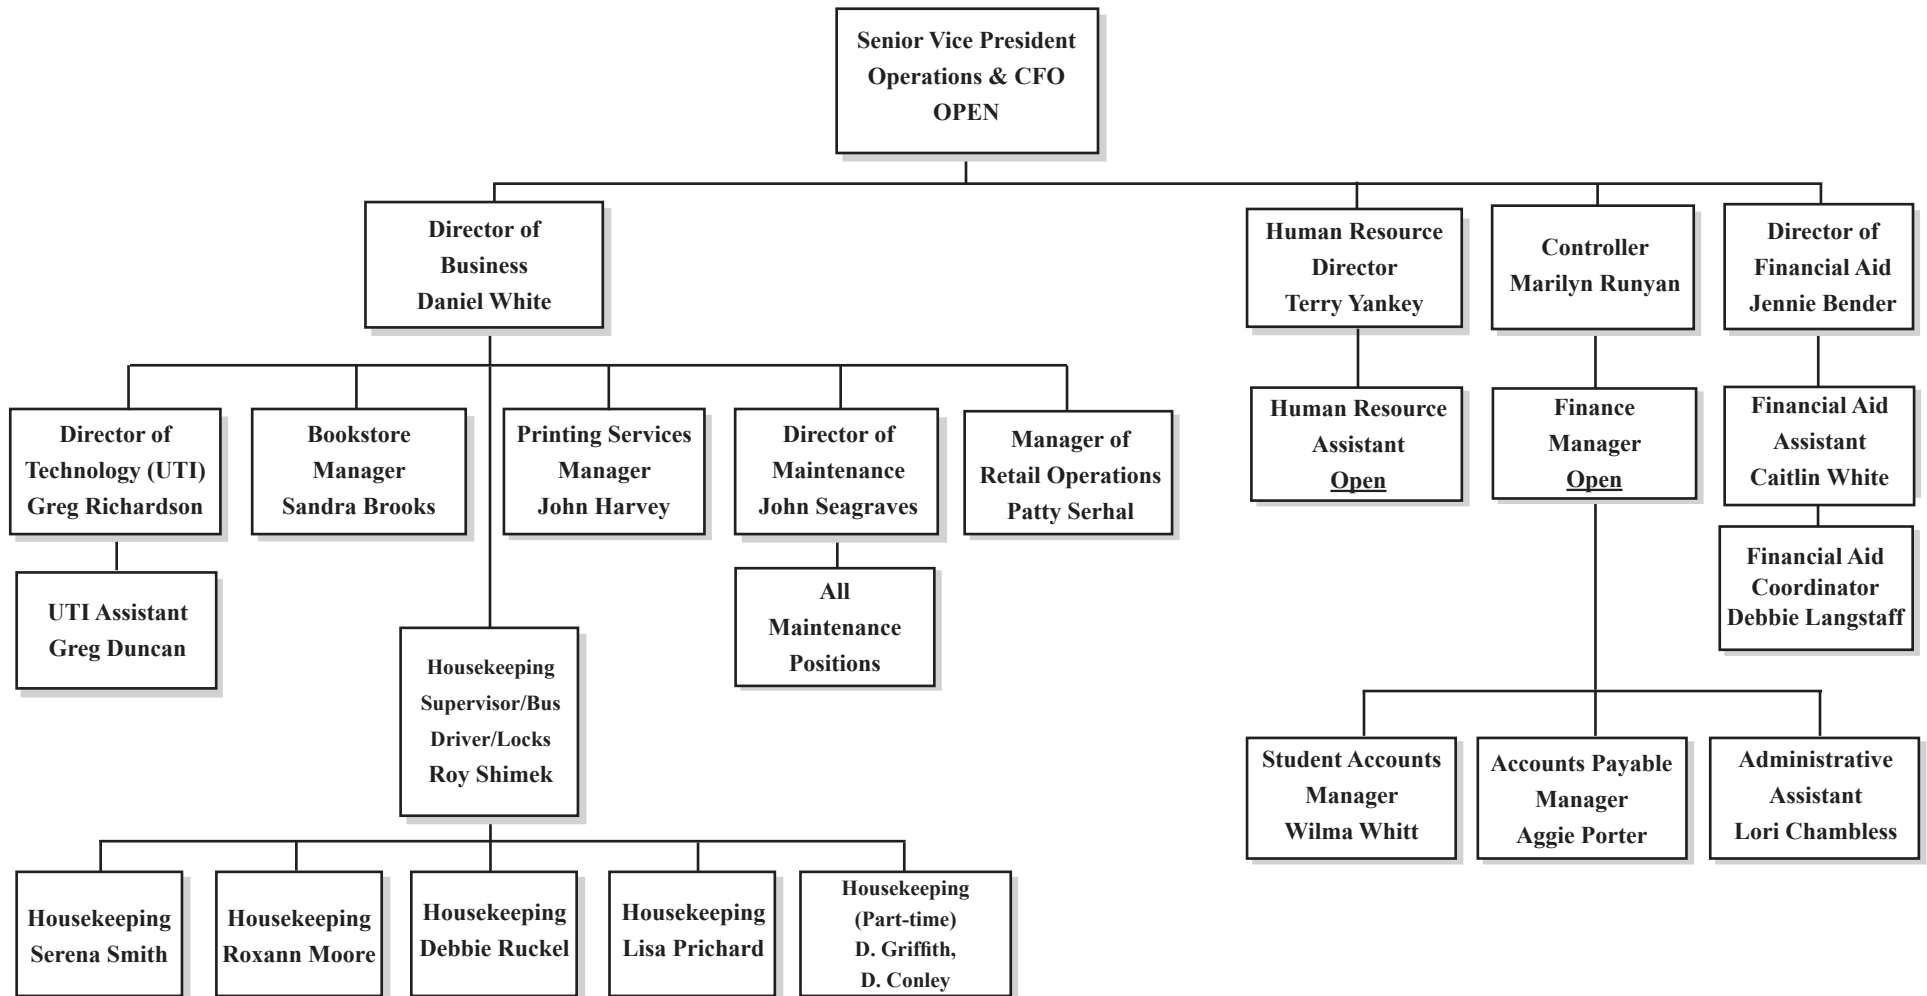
Senior Vice President
Operations & CFO
OPEN

Director of
Business
Daniel White

Human Resource
Director
Terry Yankey

Controller
Marilyn Runyan

Director of
Financial Aid
Jennie Bender

Director of
Technology (UTI)
Greg Richardson

Bookstore
Manager
Sandra Brooks

Printing Services
Manager
John Harvey

Director of
Maintenance
John Seagraves

Manager of
Retail Operations
Patty Serhal

Human Resource
Assistant
Open

Finance
Manager
Open

Financial Aid
Assistant
Caitlin White

Financial Aid
Coordinator
Debbie Langstaff

UTI Assistant
Greg Duncan

All
Maintenance
Positions

Housekeeping
Supervisor/Bus
Driver/Locks
Roy Shimek

Student Accounts
Manager
Wilma Whitt

Accounts Payable
Manager
Aggie Porter

Administrative
Assistant
Lori Chambless

Housekeeping
Serena Smith

Housekeeping
Roxann Moore

Housekeeping
Debbie Ruckel

Housekeeping
Lisa Prichard

Housekeeping
(Part-time)
D. Griffith,
D. Conley